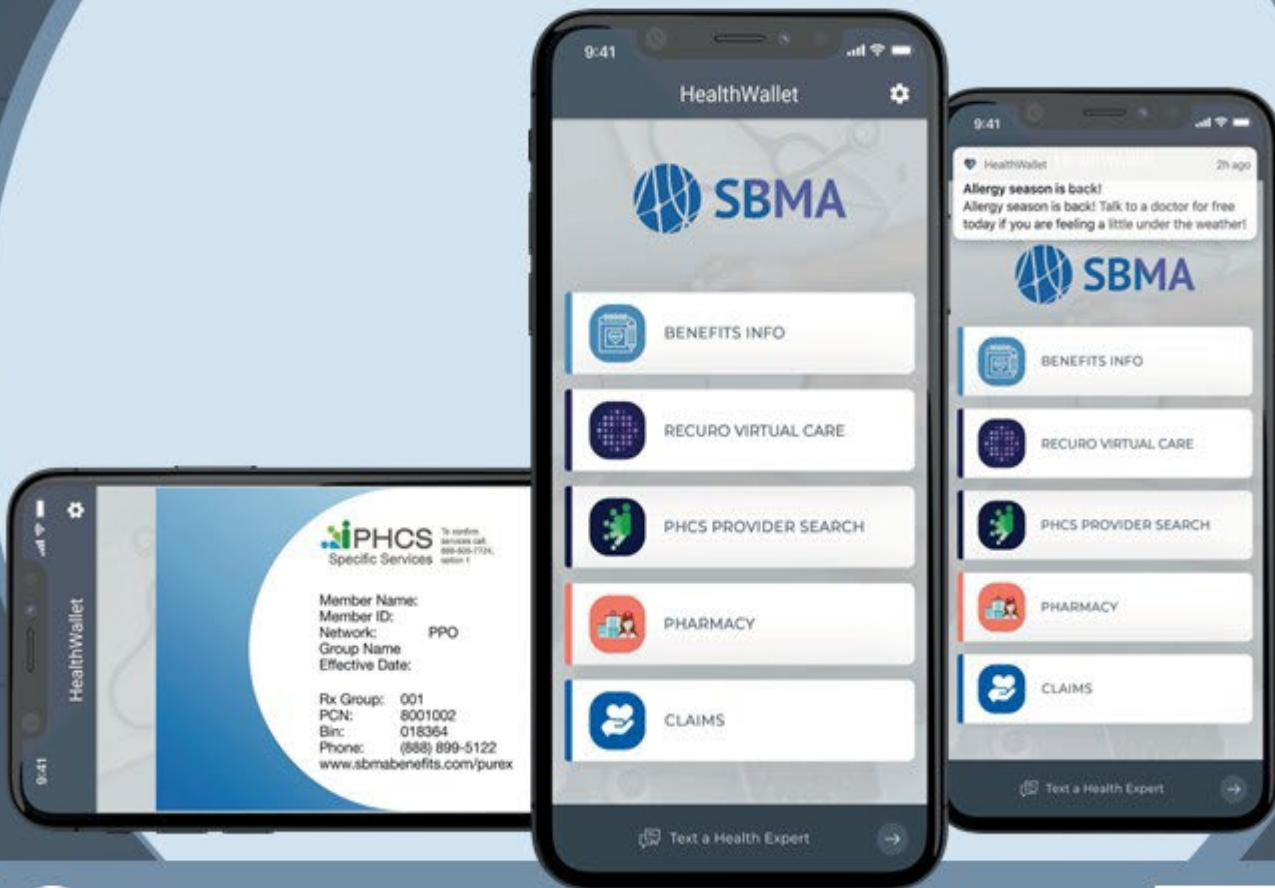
9:41

HealthWallet

PHCS Specific Services

To confirm services call 888-505-7724, option 1

Member Name:
Member ID:
Network: PPO
Group Name
Effective Date:

Rx Group: 001
PCN: 8001002
Bin: 018364
Phone: (888) 899-5122
www.sbmabenefits.com/purex

9:41

HealthWallet

SBMA

BENEFITS INFO

RECURO VIRTUAL CARE

PHCS PROVIDER SEARCH

PHARMACY

CLAIMS

Text a Health Expert

9:41

HealthWallet 2h ago

Allergy season is back!

Allergy season is back! Talk to a doctor for free today if you are feeling a little under the weather!

SBMA

BENEFITS INFO

RECURO VIRTUAL CARE

PHCS PROVIDER SEARCH

PHARMACY

CLAIMS

Text a Health Expert